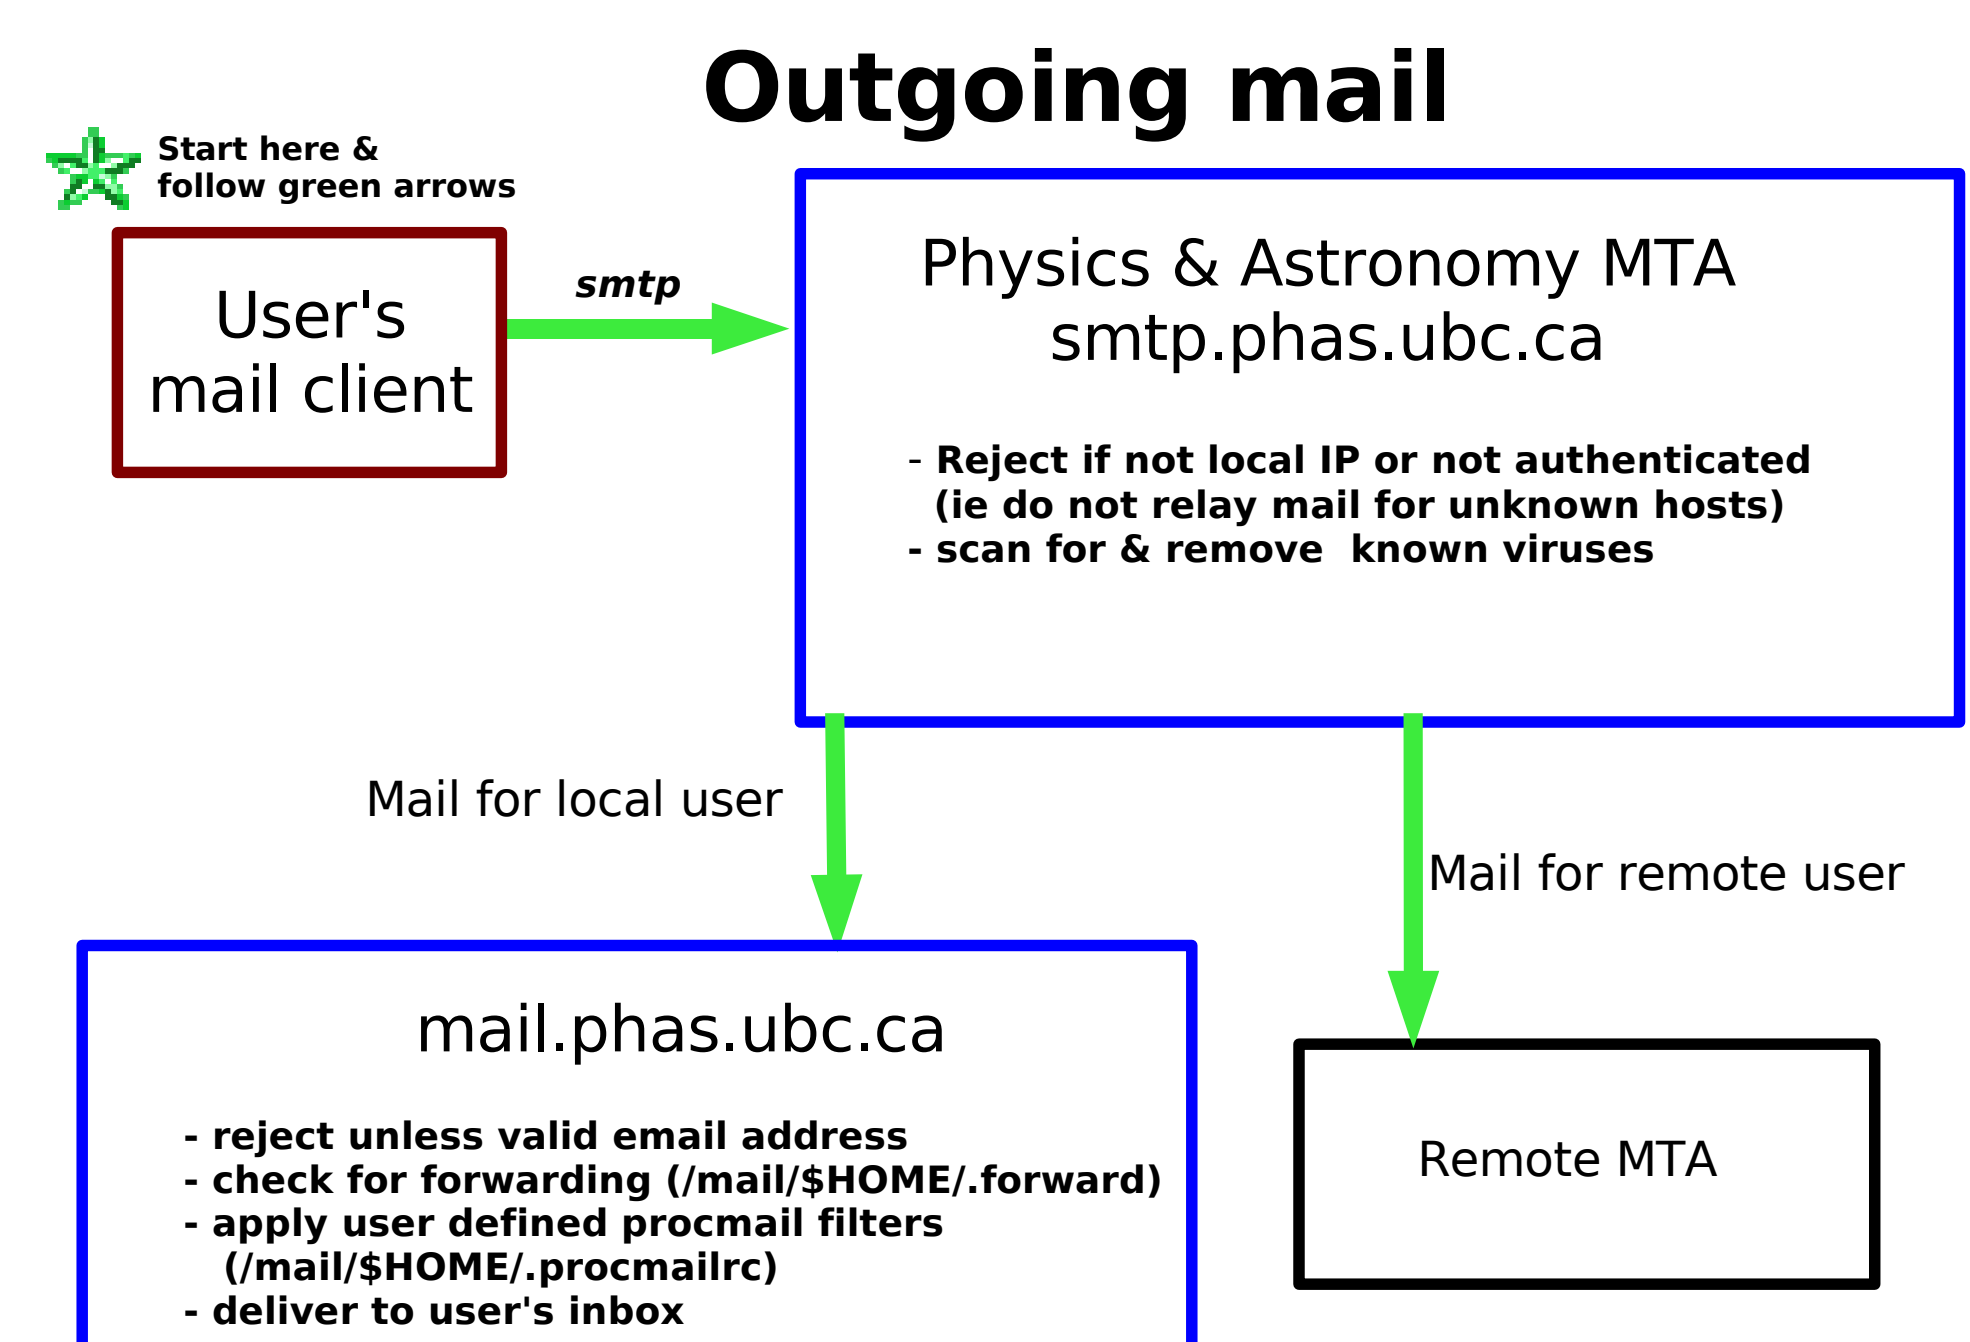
Outgoing mail

Start here & follow green arrows

User's mail client

smtp

Physics & Astronomy MTA
smtp.phas.ubc.ca

- Reject if not local IP or not authenticated (ie do not relay mail for unknown hosts)
- scan for & remove known viruses

Mail for local user

Mail for remote user

mail.phas.ubc.ca

- reject unless valid email address
- check for forwarding (/mail/$HOME/.forward)
- apply user defined procmail filters (/mail/$HOME/.procmailrc)
- deliver to user's inbox

Remote MTA